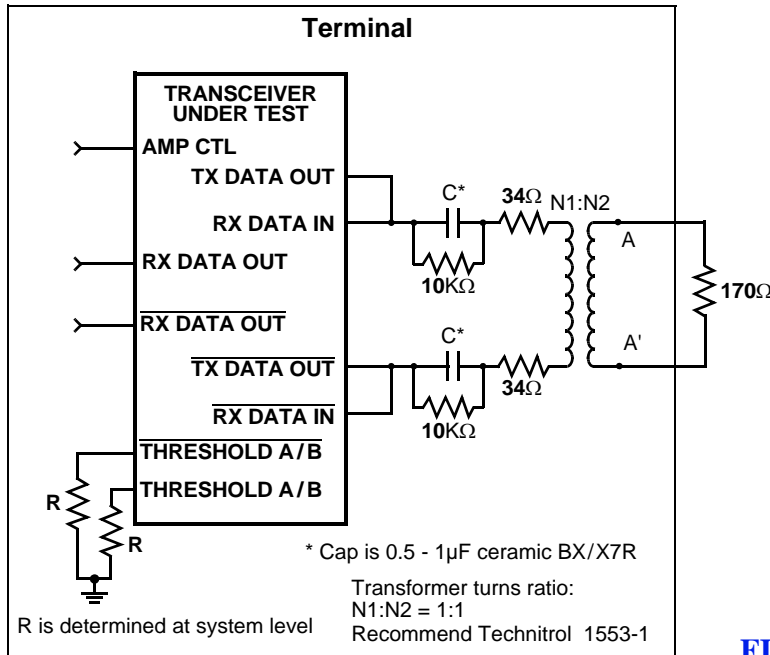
Terminal

TRANSCEIVER UNDER TEST

AMP CTL

TX DATA OUT

RX DATA IN

RX DATA OUT

$\overline{\text{RX DATA OUT}}$

$\overline{\text{TX DATA OUT}}$

$\overline{\text{RX DATA IN}}$

$\overline{\text{THRESHOLD A/B}}$

THRESHOLD A/B

C*

34Ω

N1:N2

A

10KΩ

170Ω

C*

A'

34Ω

10KΩ

R

R

* Cap is 0.5 - 1µF ceramic BX/X7R

Transformer turns ratio:
N1:N2 = 1:1
Recommend Technitrol 1553-1

R is determined at system level

FI